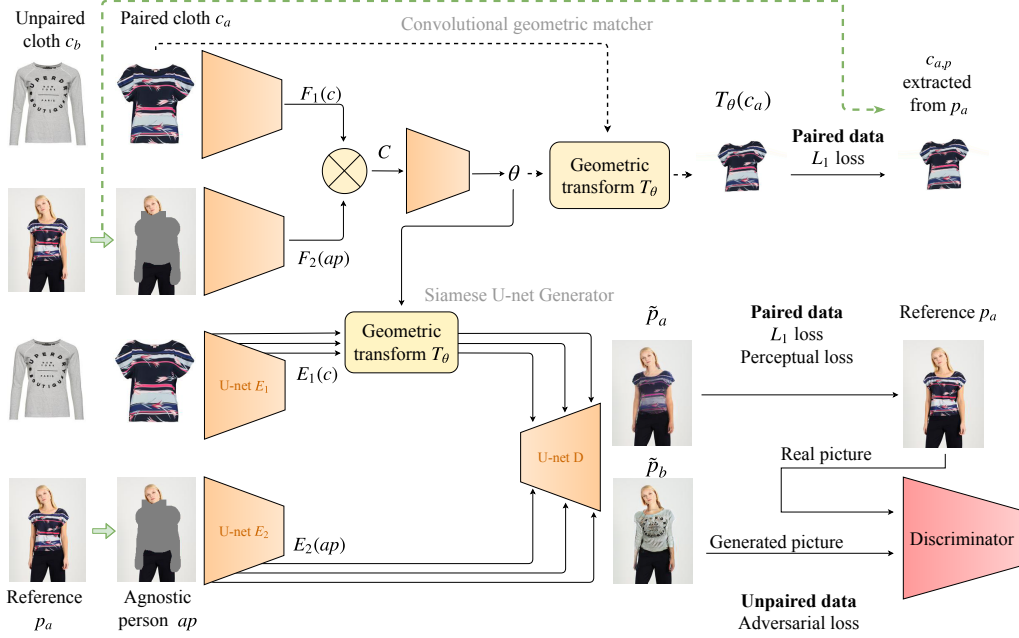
Unpaired cloth $c_b$

Paired cloth $c_a$

Convolutional geometric matcher

$F_1(c)$

$C$

$\theta$

Geometric transform $T_\theta$

$T_\theta(c_a)$

Paired data
$L_1$ loss

$c_{a,p}$ extracted from $p_a$

$F_2(ap)$

Siamese U-net Generator

Geometric transform $T_\theta$

U-net $E_1$

$E_1(c)$

U-net D

$\tilde{p}_a$

Paired data
$L_1$ loss
Perceptual loss

Reference $p_a$

Real picture

$\tilde{p}_b$

U-net $E_2$

$E_2(ap)$

Generated picture

Discriminator

Reference $p_a$

Agnostic person $ap$

Unpaired data
Adversarial loss